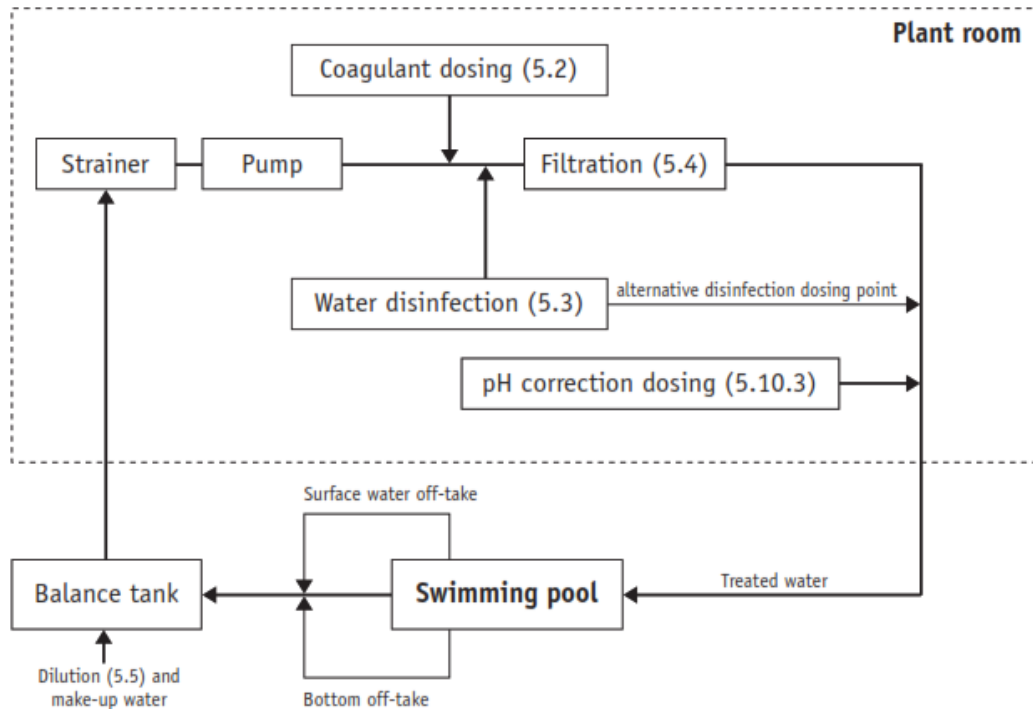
Plant room

Coagulant dosing (5.2)

Strainer

Pump

Filtration (5.4)

Water disinfection (5.3)

alternative disinfection dosing point

pH correction dosing (5.10.3)

Surface water off-take

Balance tank

Swimming pool

Treated water

Dilution (5.5) and make-up water

Bottom off-take